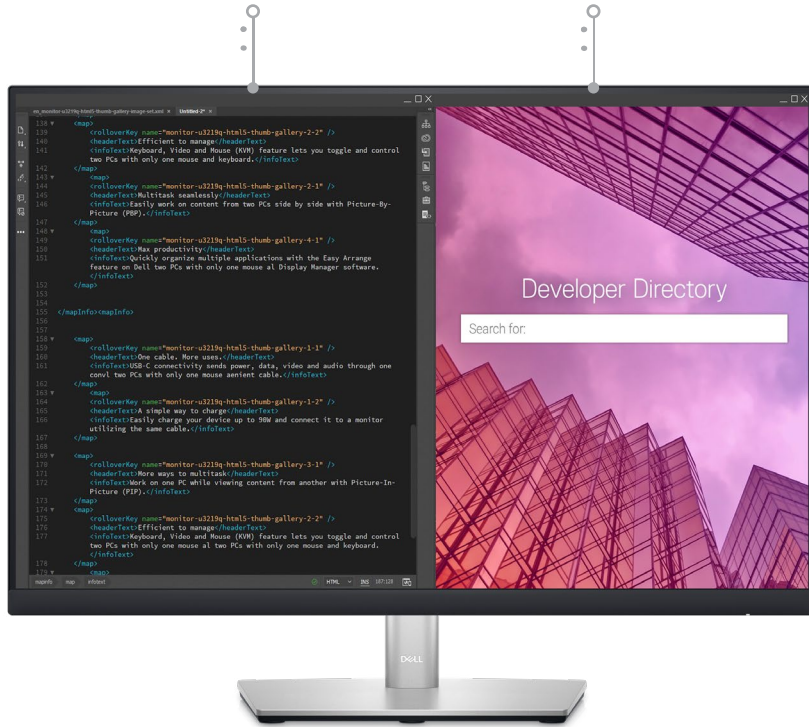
en_monitor-u3219q-html5-thumb-gallery-image-src.xml × Untitled-2* ×

138 <map>
139 <rolloverKey name="monitor-u3219q-html5-thumb-gallery-2-2" />
140 <headerText>Efficient to manage</headerText>
141 <infoText>Keyboard, Video and Mouse (KVM) feature lets you toggle and control two PCs with only one mouse and keyboard.</infoText>
142 </map>
143 <map>
144 <rolloverKey name="monitor-u3219q-html5-thumb-gallery-2-1" />
145 <headerText>Multitask seamlessly</headerText>
146 <infoText>Easily work on content from two PCs side by side with Picture-By-Picture (PBP).</infoText>
147 </map>
148 <map>
149 <rolloverKey name="monitor-u3219q-html5-thumb-gallery-4-1" />
150 <headerText>Max productivity</headerText>
151 <infoText>Quickly organize multiple applications with the Easy Arrange feature on Dell two PCs with only one mouse al Display Manager software.</infoText>
152 </map>
153 </map>
154
155 </mapInfo><mapInfo>
156
157
158 <map>
159 <rolloverKey name="monitor-u3219q-html5-thumb-gallery-1-1" />
160 <headerText>One cable. More uses.</headerText>
161 <infoText>USB-C connectivity sends power, data, video and audio through one convl two PCs with only one mouse aenient cable.</infoText>
162 </map>
163 <map>
164 <rolloverKey name="monitor-u3219q-html5-thumb-gallery-1-2" />
165 <headerText>A simple way to charge</headerText>
166 <infoText>Easily charge your device up to 90W and connect it to a monitor utilizing the same cable.</infoText>
167 </map>
168
169 <map>
170 <rolloverKey name="monitor-u3219q-html5-thumb-gallery-3-1" />
171 <headerText>More ways to multitask</headerText>
172 <infoText>Work on one PC while viewing content from another with Picture-In-Picture (PIP).</infoText>
173 </map>
174 <map>
175 <rolloverKey name="monitor-u3219q-html5-thumb-gallery-2-2" />
176 <headerText>Efficient to manage</headerText>
177 <infoText>Keyboard, Video and Mouse (KVM) feature lets you toggle and control two PCs with only one mouse al two PCs with only one mouse and keyboard.</infoText>
178 </map>
179 <map>

mapInfo map infoText HTML INS 167:128

Developer Directory

Search for:

DELL